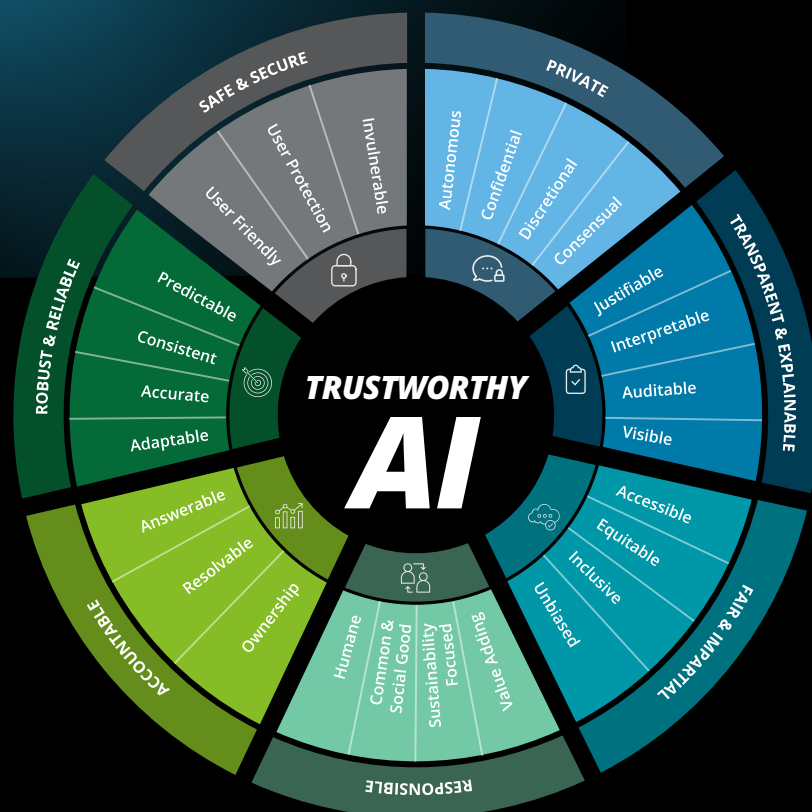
TRUSTWORTHY
AI

SAFE & SECURE
User Friendly
User Protection
Invulnerable

PRIVATE
Autonomous
Confidential
Discretional
Consensual

TRANSPARENT & EXPLAINABLE
Justifiable
Interpretable
Auditable
Visible

FAIR & IMPARTIAL
Accessible
Equitable
Inclusive
Unbiased

RESPONSIBLE
Humane
Common & Social Good
Sustainability Focused
Value Adding

ACCOUNTABLE
Answerable
Resolvable
Ownership

ROBUST & RELIABLE
Predictable
Consistent
Accurate
Adaptable